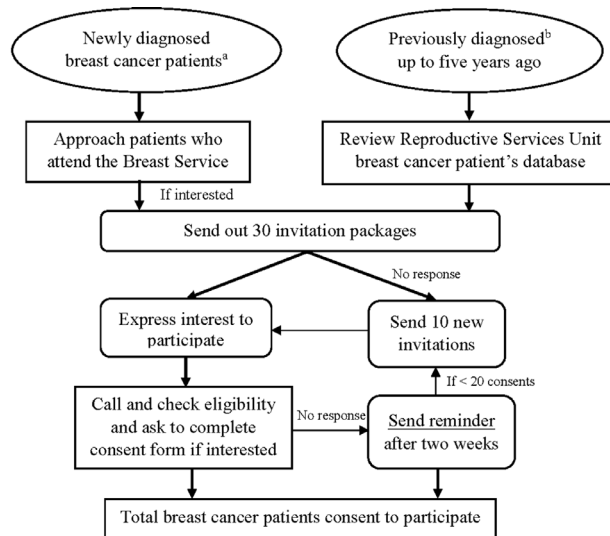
Newly diagnosed breast cancer patients$^a$

Previously diagnosed$^b$ up to five years ago

Approach patients who attend the Breast Service

Review Reproductive Services Unit breast cancer patient's database

If interested

Send out 30 invitation packages

No response

Express interest to participate

Send 10 new invitations

If < 20 consents

Call and check eligibility and ask to complete consent form if interested

No response

Send reminder after two weeks

Total breast cancer patients consent to participate